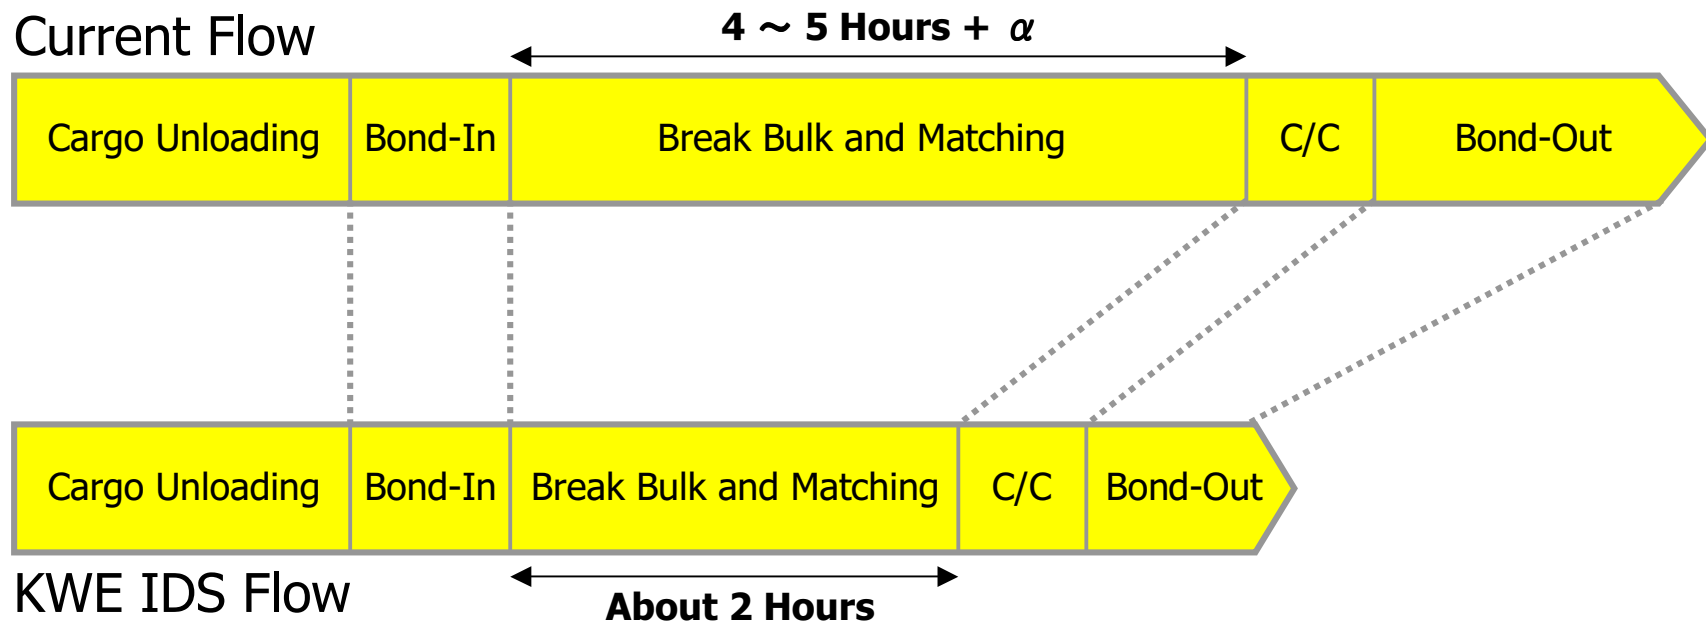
Current Flow

4 ～ 5 Hours + $\alpha$

| Cargo Unloading | Bond-In | Break Bulk and Matching | C/C | Bond-Out |
|---|---|---|---|---|

| Cargo Unloading | Bond-In | Break Bulk and Matching | C/C | Bond-Out |
|---|---|---|---|---|

KWE IDS Flow

About 2 Hours